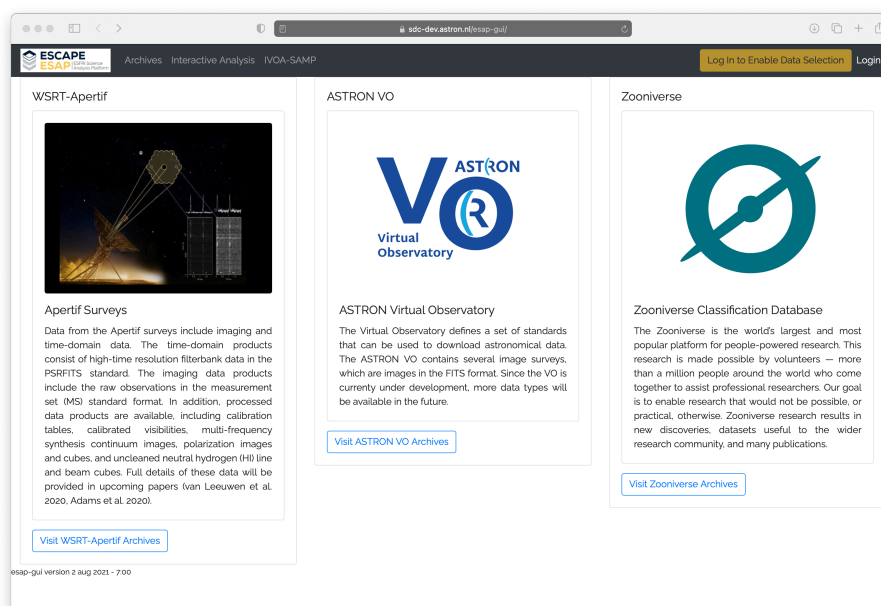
sdc-dev.astron.nl/esap-gui/

ESCAPE ESAP ESFRI Science Analysis Platform

Archives Interactive Analysis IVOA-SAMP

Log In to Enable Data Selection

Login

WSRT-Apertif

Apertif Surveys

Data from the Apertif surveys include imaging and time-domain data. The time-domain products consist of high-time resolution filterbank data in the PSRFITS standard. The imaging data products include the raw observations in the measurement set (MS) standard format. In addition, processed data products are available, including calibration tables, calibrated visibilities, multi-frequency synthesis continuum images, polarization images and cubes, and uncleaned neutral hydrogen (HI) line and beam cubes. Full details of these data will be provided in upcoming papers (van Leeuwen et al. 2020, Adams et al. 2020).

Visit WSRT-Apertif Archives

ASTRON VO

VO ASTRON R Virtual Observatory

ASTRON Virtual Observatory

The Virtual Observatory defines a set of standards that can be used to download astronomical data. The ASTRON VO contains several image surveys, which are images in the FITS format. Since the VO is currenty under development, more data types will be available in the future.

Visit ASTRON VO Archives

Zooniverse

Zooniverse Classification Database

The Zooniverse is the world's largest and most popular platform for people-powered research. This research is made possible by volunteers — more than a million people around the world who come together to assist professional researchers. Our goal is to enable research that would not be possible, or practical, otherwise. Zooniverse research results in new discoveries, datasets useful to the wider research community, and many publications.

Visit Zooniverse Archives

esap-gui version 2 aug 2021 - 7:00